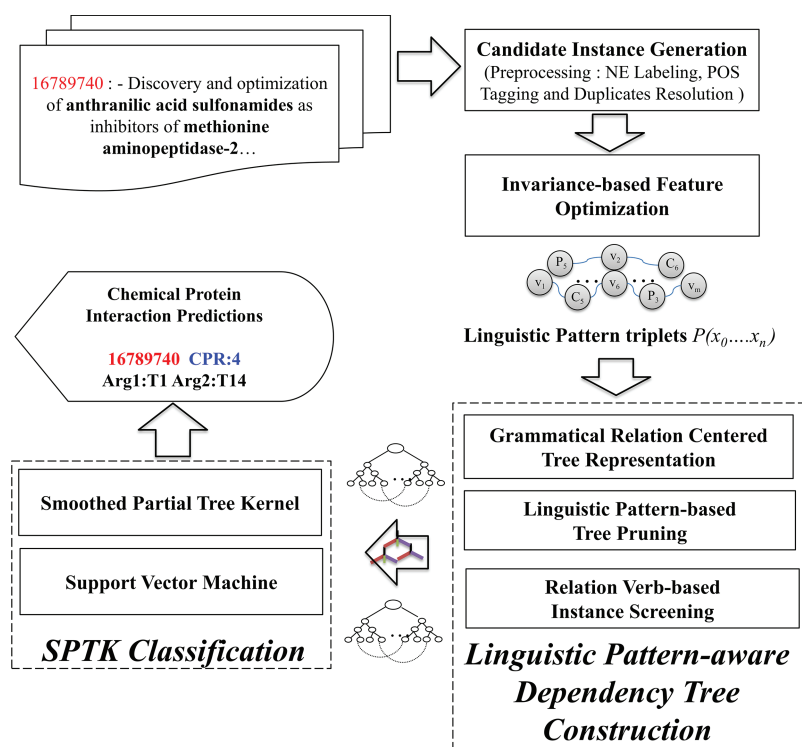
16789740 : - Discovery and optimization of **anthranilic acid sulfonamides** as inhibitors of **methionine aminopeptidase-2**…

Candidate Instance Generation
(Preprocessing : NE Labeling, POS Tagging and Duplicates Resolution )

Invariance-based Feature Optimization

$P_5$ $V_2$ $C_6$ $V_1$ $C_5$ $V_6$ $P_3$ $V_m$

Linguistic Pattern triplets $P(x_0....x_n)$

Chemical Protein Interaction Predictions

16789740 CPR:4
Arg1:T1 Arg2:T14

Grammatical Relation Centered Tree Representation

Linguistic Pattern-based Tree Pruning

Relation Verb-based Instance Screening

Smoothed Partial Tree Kernel

Support Vector Machine

SPTK Classification

Linguistic Pattern-aware Dependency Tree Construction